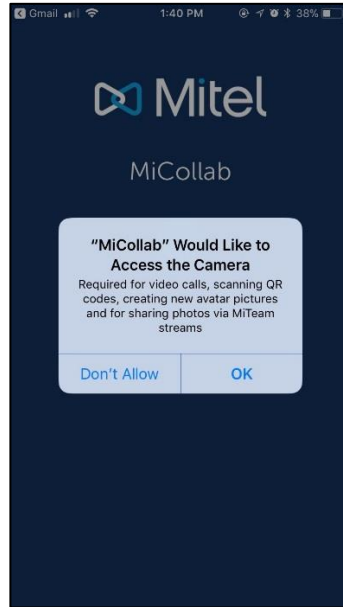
Gmail 1:40 PM 38%

Mitel

MiCollab

"MiCollab" Would Like to Access the Camera

Required for video calls, scanning QR codes, creating new avatar pictures and for sharing photos via MiTeam streams

Don't Allow

OK